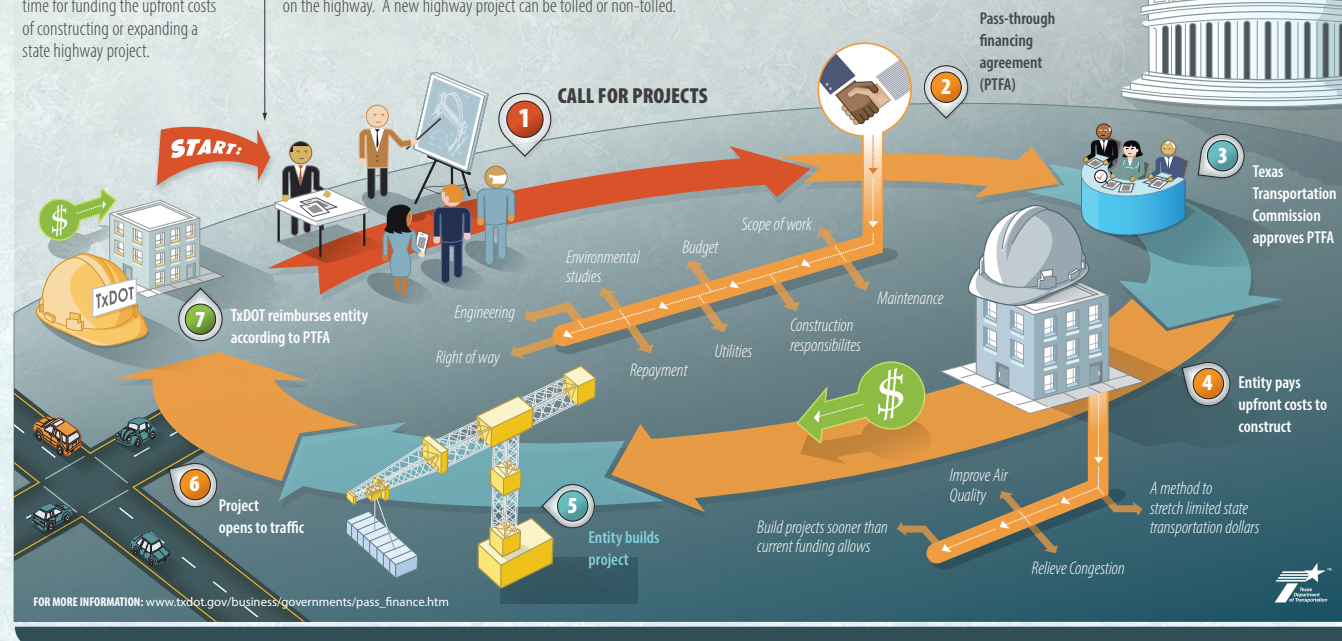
time for funding the upfront costs of constructing or expanding a state highway project.

on the highway. A new highway project can be tolled or non-tolled.

START:

1 CALL FOR PROJECTS

2 Pass-through financing agreement (PTFA)

3 Texas Transportation Commission approves PTFA

Scope of work
Budget
Environmental studies
Engineering
Right of way
Repayment
Utilities
Construction responsibilites
Maintenance

TxDOT

7 TxDOT reimburses entity according to PTFA

4 Entity pays upfront costs to construct

Improve Air Quality
A method to stretch limited state transportation dollars
Build projects sooner than current funding allows
Relieve Congestion

6 Project opens to traffic

5 Entity builds project

FOR MORE INFORMATION: www.txdot.gov/business/governments/pass_finance.htm

Texas Department of Transportation